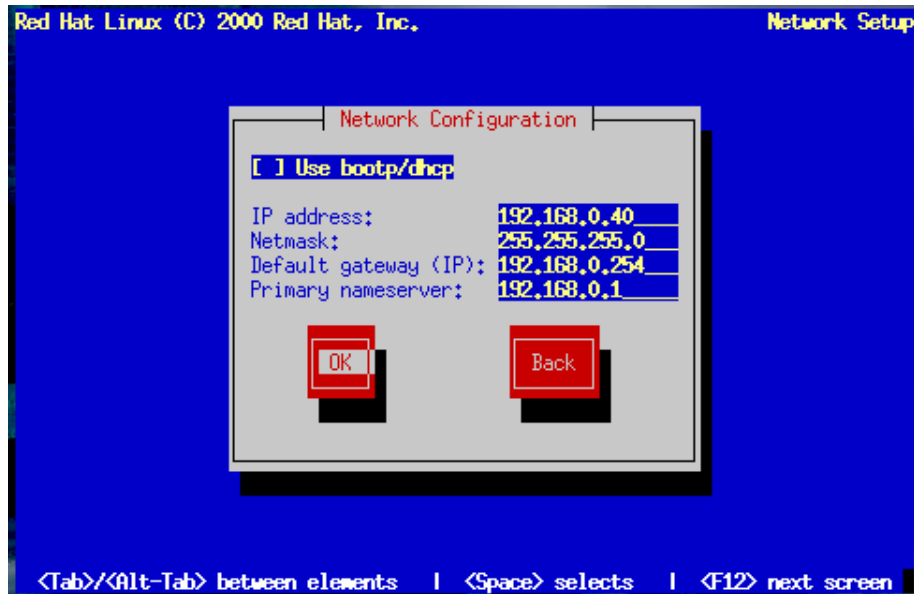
Red Hat Linux (C) 2000 Red Hat, Inc.

Network Setup

Network Configuration

[ ] Use bootp/dhcp

| | |
|---|---|
| IP address: | 192.168.0.40___ |
| Netmask: | 255.255.255.0__ |
| Default gateway (IP): | 192.168.0.254__ |
| Primary nameserver: | 192.168.0.1____ |

OK

Back

<Tab>/<Alt-Tab> between elements | <Space> selects | <F12> next screen